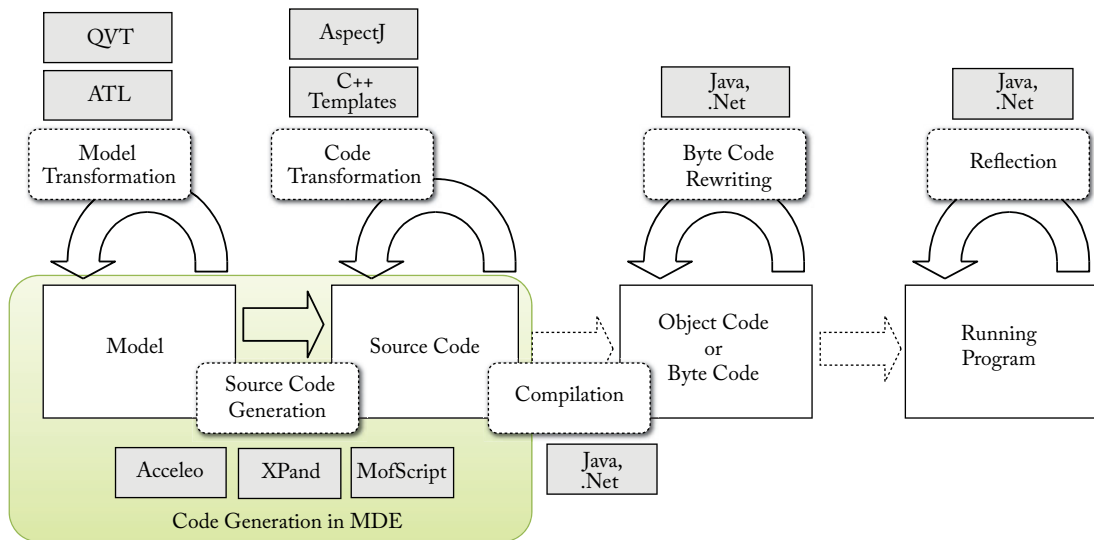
QVT

ATL

Model Transformation

AspectJ

C++ Templates

Code Transformation

Java, .Net

Byte Code Rewriting

Java, .Net

Reflection

Model

Source Code

Source Code Generation

Object Code or Byte Code

Compilation

Running Program

Acceleo

XPand

MofScript

Java, .Net

Code Generation in MDE